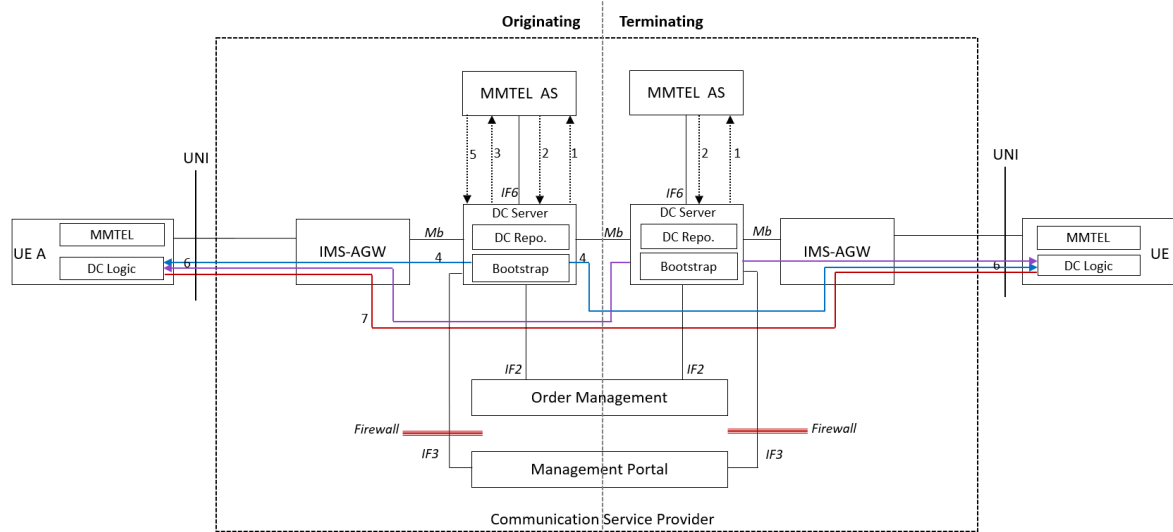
Originating

Terminating

MMTEL AS

MMTEL AS

5 3 2 1

2 1

UNI

UNI

IF6

IF6

UE A

MMTEL

DC Logic

6

IMS-AGW

Mb

4

DC Server

DC Repo.

Bootstrap

Mb

4

DC Server

DC Repo.

Bootstrap

Mb

IMS-AGW

MMTEL

DC Logic

6

UE

7

IF2

IF2

Order Management

Firewall

Firewall

IF3

Management Portal

IF3

Communication Service Provider